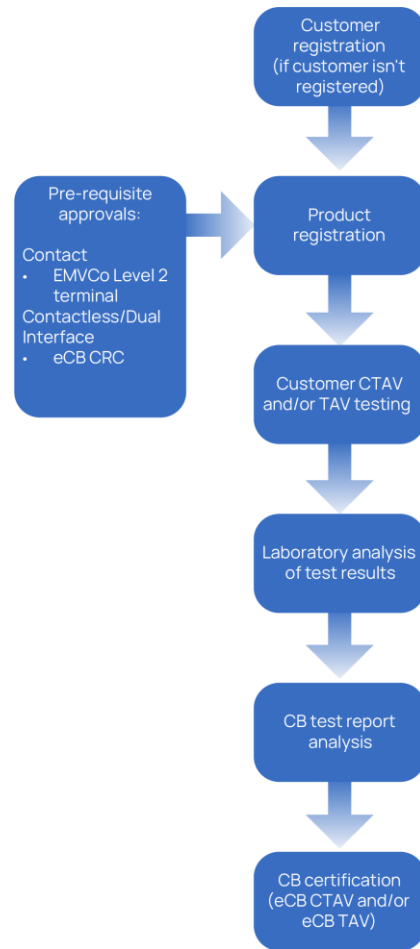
Pre-requisite approvals:

Contact
• EMVCo Level 2 terminal
Contactless/Dual Interface
• eCB CRC

Customer registration (if customer isn't registered)

Product registration

Customer CTAV and/or TAV testing

Laboratory analysis of test results

CB test report analysis

CB certification (eCB CTAV and/or eCB TAV)